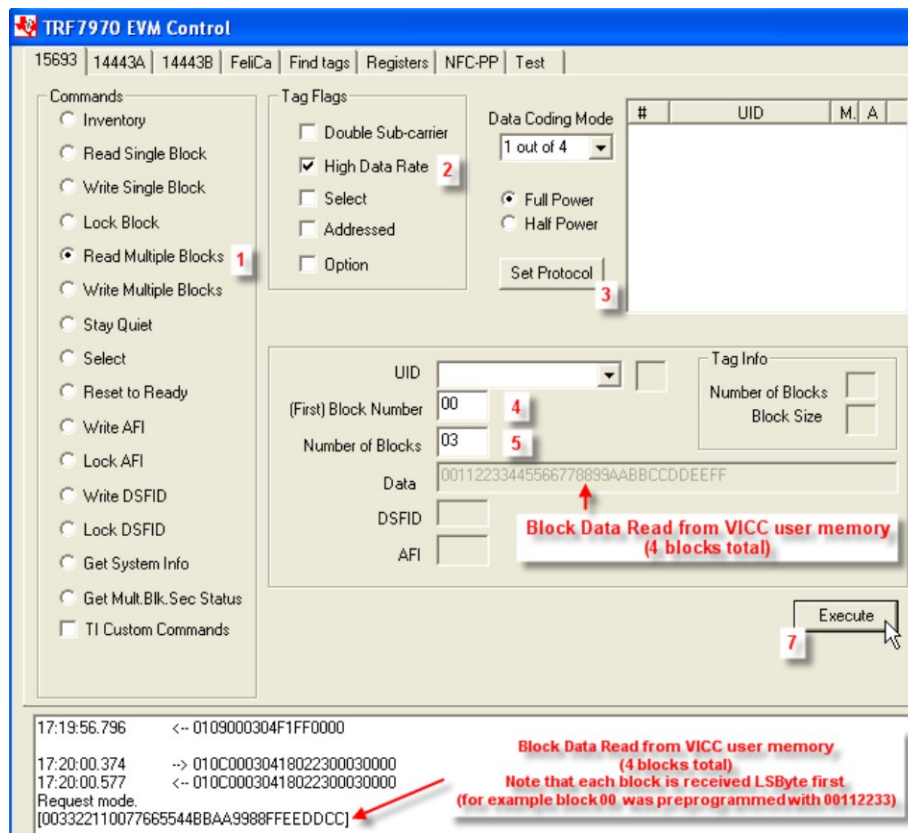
TRF7970 EVM Control

15693 | 14443A | 14443B | FeliCa | Find tags | Registers | NFC-PP | Test

Commands
Inventory
Read Single Block
Write Single Block
Lock Block
Read Multiple Blocks 1
Write Multiple Blocks
Stay Quiet
Select
Reset to Ready
Write AFI
Lock AFI
Write DSFID
Lock DSFID
Get System Info
Get Mult.Blk.Sec Status
TI Custom Commands

Tag Flags
Double Sub-carrier
High Data Rate 2
Select
Addressed
Option

Data Coding Mode
1 out of 4
Full Power
Half Power
Set Protocol 3

| # | UID | M. | A |
|---|---|---|---|

UID
(First) Block Number 00 4
Number of Blocks 03 5
Data 00112233445566778899AABBCCDDEEFF
DSFID
AFI

Tag Info
Number of Blocks
Block Size

Block Data Read from VICC user memory (4 blocks total)

Execute
7

17:19:56.796 <-- 0109000304F1FF0000

17:20:00.374 --> 010C00030418022300030000
17:20:00.577 <-- 010C00030418022300030000
Request mode.
[00332211007766554 4BBAA9988FFEEDDCC]

Block Data Read from VICC user memory
(4 blocks total)
Note that each block is received LSByte first
(for example block00 was preprogrammed with 00112233)